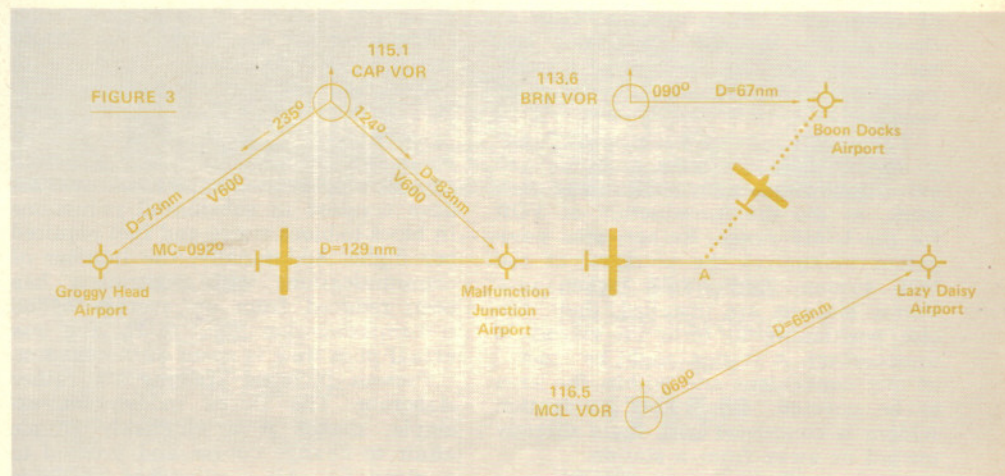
FIGURE 3

115.1
CAP VOR

113.6
BRN VOR

$090^{o}$

D=67nm

Boon Docks
Airport

$235^{o}$

$124^{o}$

D=73nm

V600

V600

D=83nm

MC=$092^{o}$

D=129 nm

A

Groggy Head
Airport

Malfunction
Junction
Airport

Lazy Daisy
Airport

D=65nm

$069^{o}$

116.5
MCL VOR